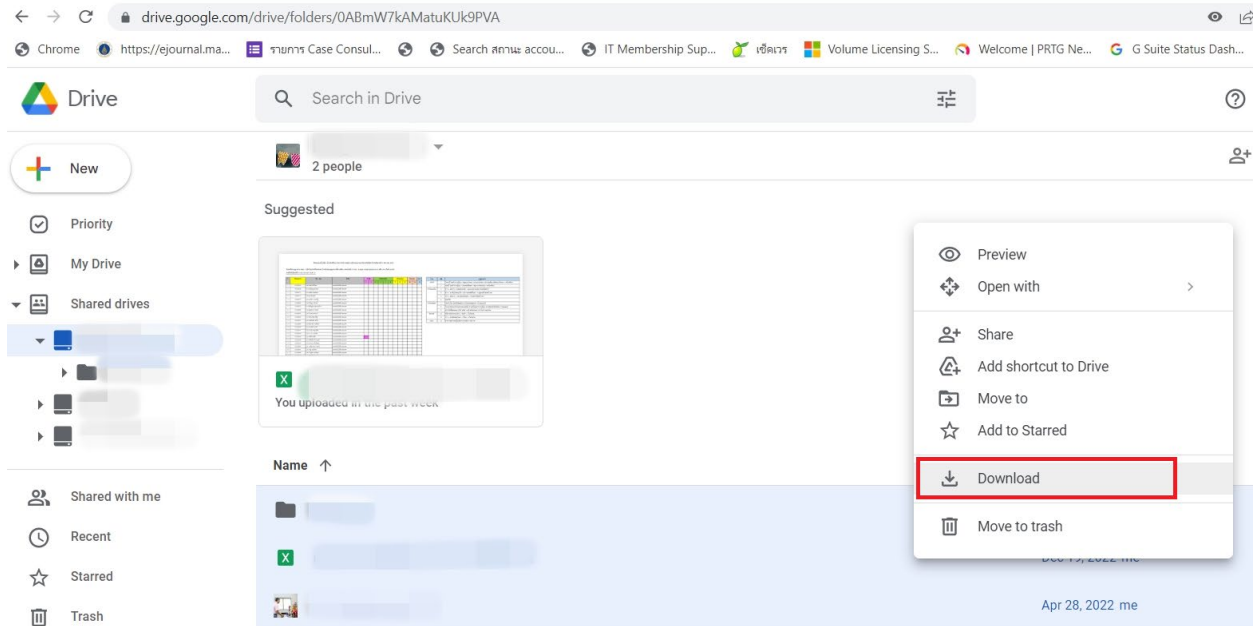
drive.google.com/drive/folders/0ABmW7kAMatuKUk9PVA

Chrome https://ejournal.ma... รายการ Case Consul... Search สถานะ accou... IT Membership Sup... เช็คเวร Volume Licensing S... Welcome | PRTG Ne... G Suite Status Dash...

Drive

Search in Drive

2 people

New

Priority

My Drive

Shared drives

Suggested

You uploaded in the past week

Shared with me

Recent

Starred

Trash

Name ↑

Preview

Open with

Share

Add shortcut to Drive

Move to

Add to Starred

Download

Move to trash

Dec 19, 2022 me

Apr 28, 2022 me